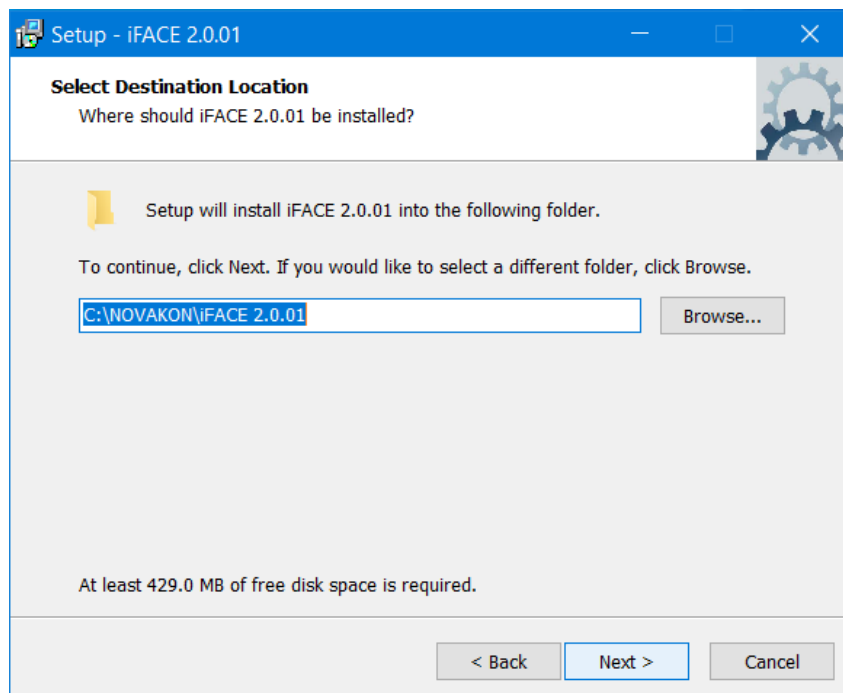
Setup - iFACE 2.0.01

Select Destination Location
Where should iFACE 2.0.01 be installed?

Setup will install iFACE 2.0.01 into the following folder.

To continue, click Next. If you would like to select a different folder, click Browse.

C:\NOVAKON\iFACE 2.0.01

Browse...

At least 429.0 MB of free disk space is required.

< Back

Next >

Cancel